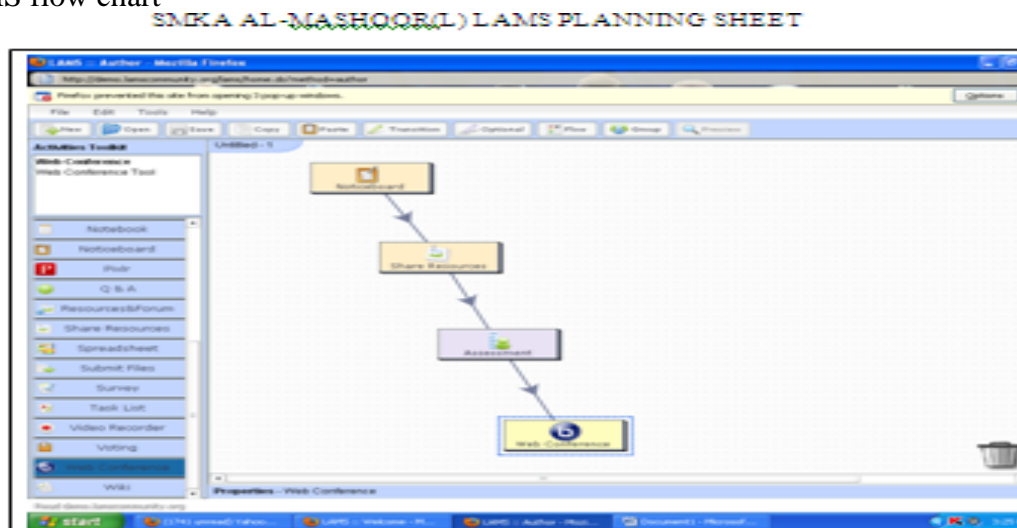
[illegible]S flow chart

SMKA AL-MASHOOR(L) LAMS PLANNING SHEET

LAMS :: Author - Mozilla Firefox

http://demo.lamscommunity.org/lams/home.do?method=author

Firefox prevented this site from opening 3 pop-up windows.

Options

File Edit Tools Help

New Open Save Copy Paste Transition Optional Flow Group Preview

Activities Toolkit

Web Conference
Web Conference Tool

Untitled - 1

Notebook
Noticeboard
Pixlr
Q & A
Resources&Forum
Share Resources
Spreadsheet
Submit Files
Survey
Task List
Video Recorder
Voting
Web Conference
Wiki

Noticeboard

Share Resources

Assessment

Web Conference

Properties - Web Conference

Read demo.lamscommunity.org

start

(174) unread) Yahoo...

LAMS :: Welcome - M...

LAMS :: Author - Moz...

Document1 - Microsof...